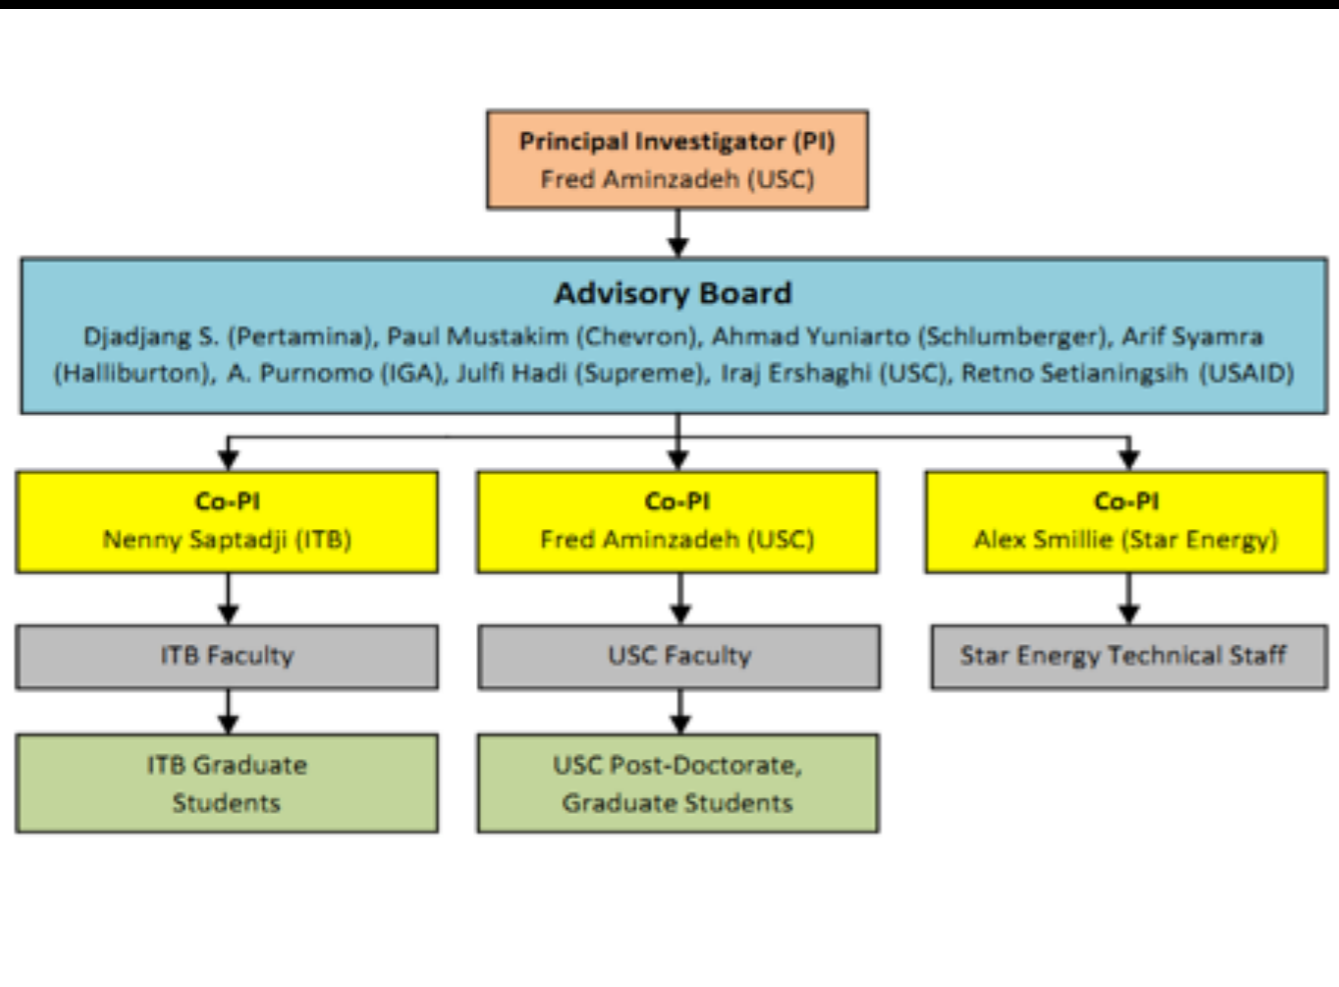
Principal Investigator (PI)
Fred Aminzadeh (USC)

Advisory Board
Djadjang S. (Pertamina), Paul Mustakim (Chevron), Ahmad Yuniarto (Schlumberger), Arif Syamra (Halliburton), A. Purnomo (IGA), Julfi Hadi (Supreme), Iraj Ershaghi (USC), Retno Setianingsih (USAID)

Co-PI
Nenny Saptadji (ITB)

Co-PI
Fred Aminzadeh (USC)

Co-PI
Alex Smillie (Star Energy)

ITB Faculty

USC Faculty

Star Energy Technical Staff

ITB Graduate Students

USC Post-Doctorate, Graduate Students